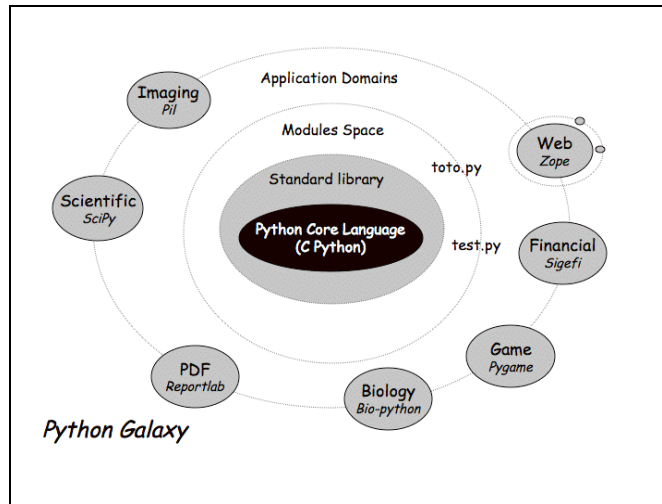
Application Domains

Imaging
Pil

Web
Zope

Modules Space

toto.py

Standard library

Scientific
SciPy

Python Core Language
(C Python)

test.py

Financial
Sigefi

Game
Pygame

PDF
Reportlab

Biology
Bio-python

Python Galaxy